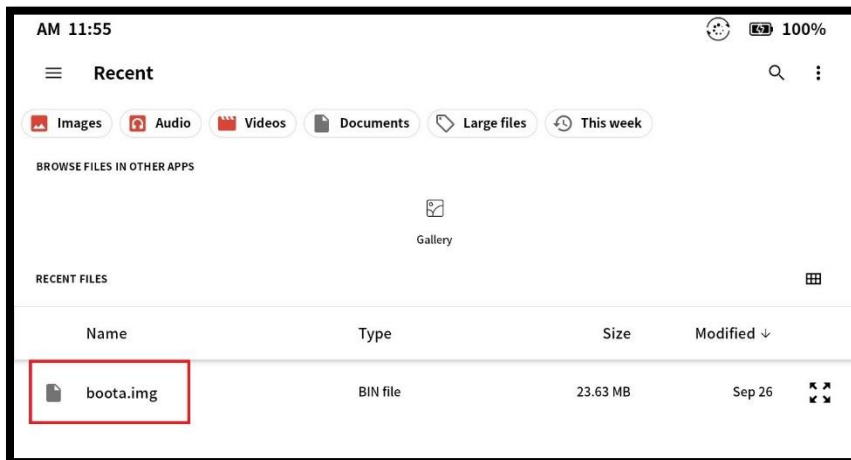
AM 11:55

100%

Recent

Images Audio Videos Documents Large files This week

BROWSE FILES IN OTHER APPS

Gallery

RECENT FILES

| Name | Type | Size | Modified ↓ |
|---|---|---|---|
| boota.img | BIN file | 23.63 MB | Sep 26 |